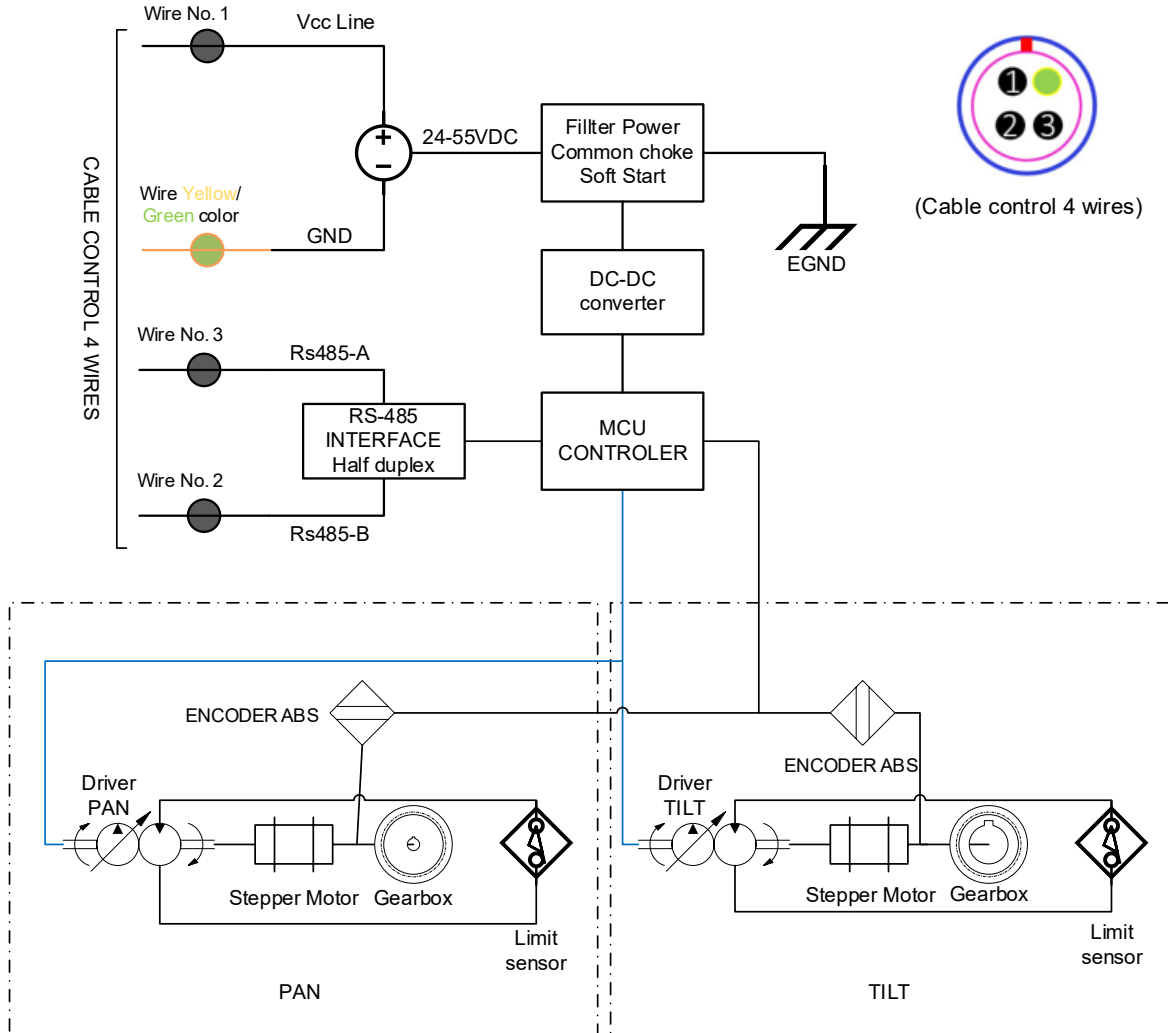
Wire No. 1
Vcc Line

+
−
24-55VDC

Filter Power
Common choke
Soft Start

EGND

❶
❷ ❸

(Cable control 4 wires)

CABLE CONTROL 4 WIRES

Wire Yellow/ Green color
GND

DC-DC converter

Wire No. 3
Rs485-A

RS-485 INTERFACE Half duplex

MCU CONTROLER

Wire No. 2
Rs485-B

ENCODER ABS

Driver PAN

Stepper Motor
Gearbox

Limit sensor

PAN

ENCODER ABS

Driver TILT

Stepper Motor
Gearbox

Limit sensor

TILT